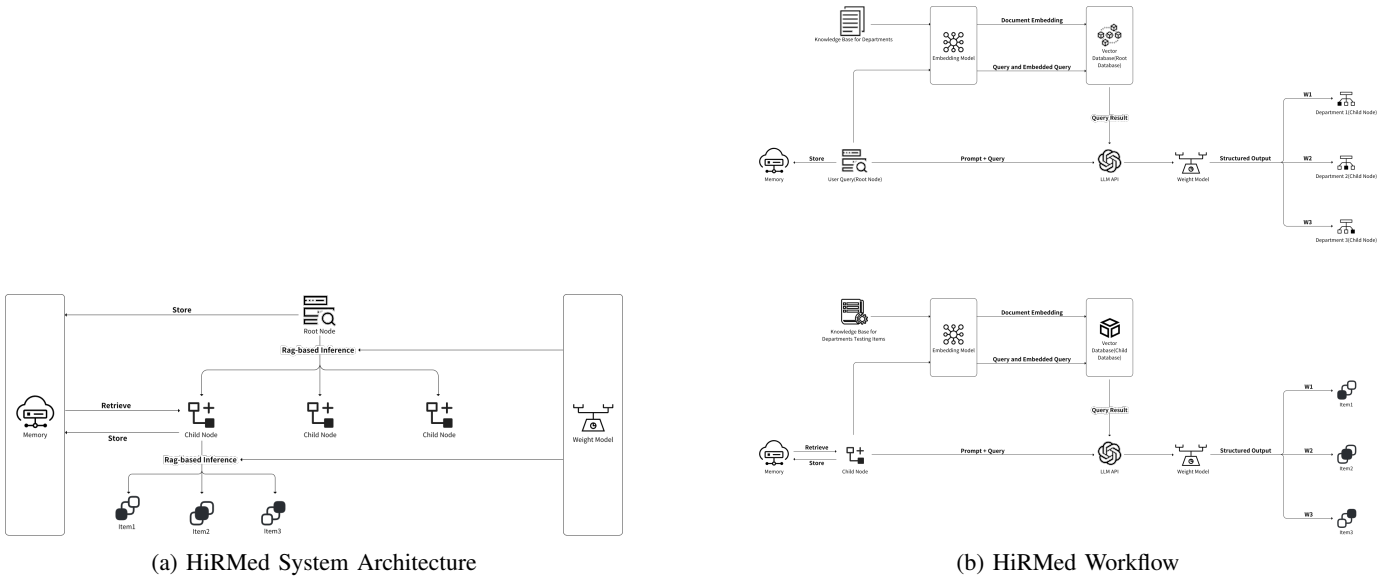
Store

Root Node

Rag-based Inference

Memory

Retrieve

Store

Child Node

Child Node

Child Node

Weight Model

Rag-based Inference

Item1

Item2

Item3

(a) HiRMed System Architecture

Knowledge Base for Departments

Embedding Model

Document Embedding

Query and Embedded Query

Vector Database(Root Database)

Query Result

Memory

Store

User Query(Root Node)

Prompt + Query

LLM API

Weight Model

Structured Output

W1

Department 1(Child Node)

W2

Department 2(Child Node)

W3

Department 3(Child Node)

Knowledge Base for Departments Testing Items

Embedding Model

Document Embedding

Query and Embedded Query

Vector Database(Child Database)

Query Result

Memory

Retrieve

Store

Child Node

Prompt + Query

LLM API

Weight Model

Structured Output

W1

Item1

W2

Item2

W3

Item3

(b) HiRMed Workflow